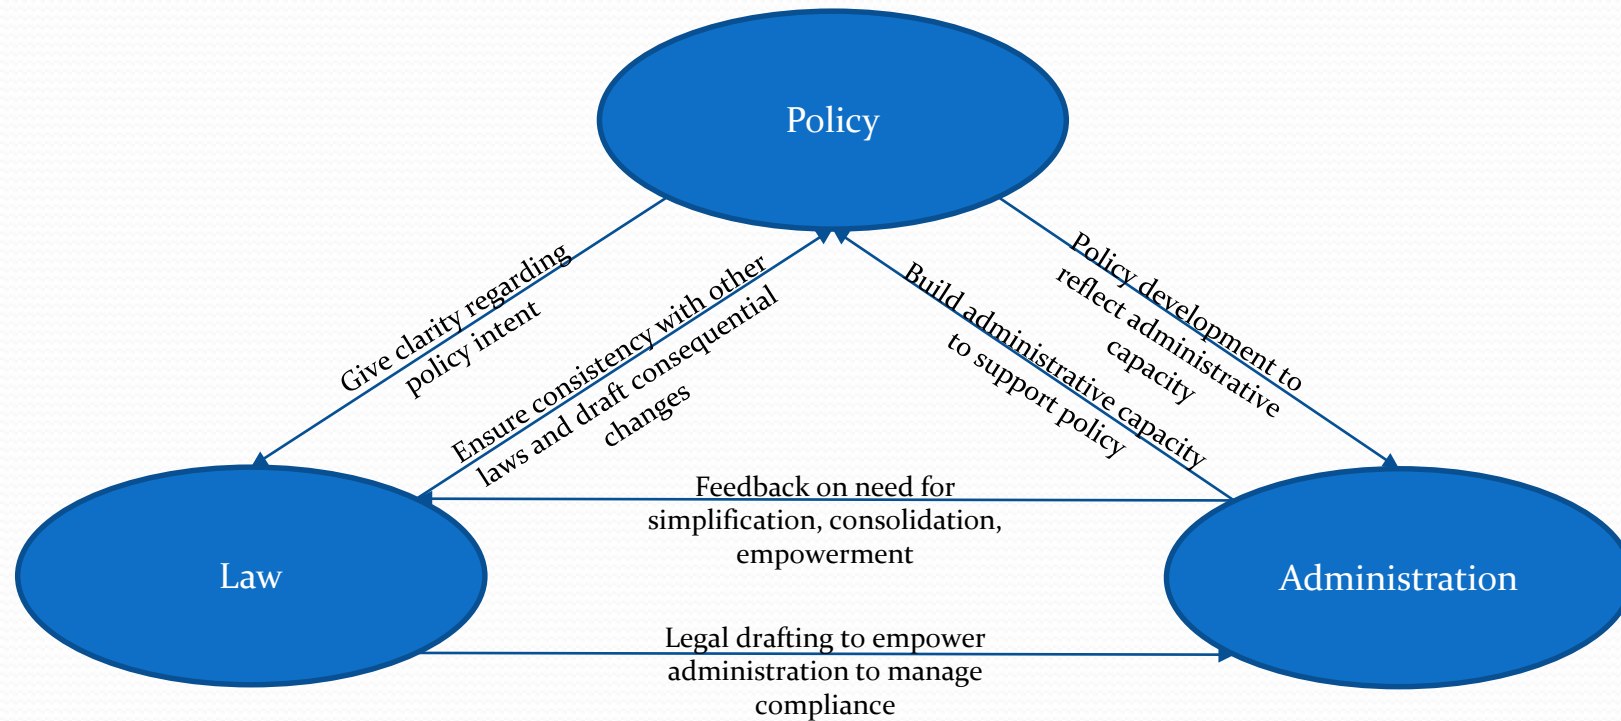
Policy

Give clarity regarding policy intent

Ensure consistency with other laws and draft consequential changes

Build administrative capacity to support policy

Policy development to reflect administrative capacity

Law

Feedback on need for simplification, consolidation, empowerment

Administration

Legal drafting to empower administration to manage compliance